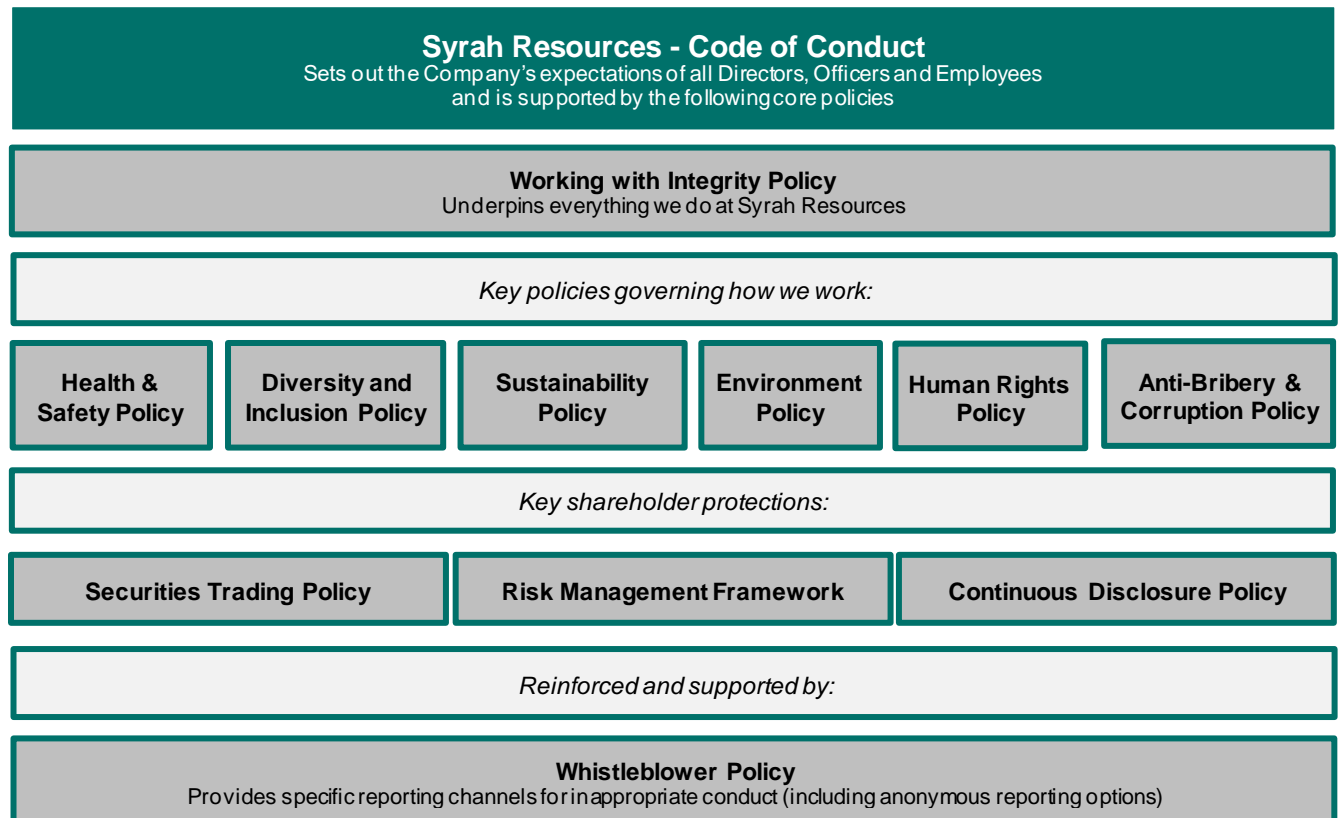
Syrah Resources - Code of Conduct
Sets out the Company's expectations of all Directors, Officers and Employees and is supported by the following core policies

Working with Integrity Policy
Underpins everything we do at Syrah Resources

Key policies governing how we work:

Health & Safety Policy

Diversity and Inclusion Policy

Sustainability Policy

Environment Policy

Human Rights Policy

Anti-Bribery & Corruption Policy

Key shareholder protections:

Securities Trading Policy

Risk Management Framework

Continuous Disclosure Policy

Reinforced and supported by:

Whistleblower Policy
Provides specific reporting channels for inappropriate conduct (including anonymous reporting options)